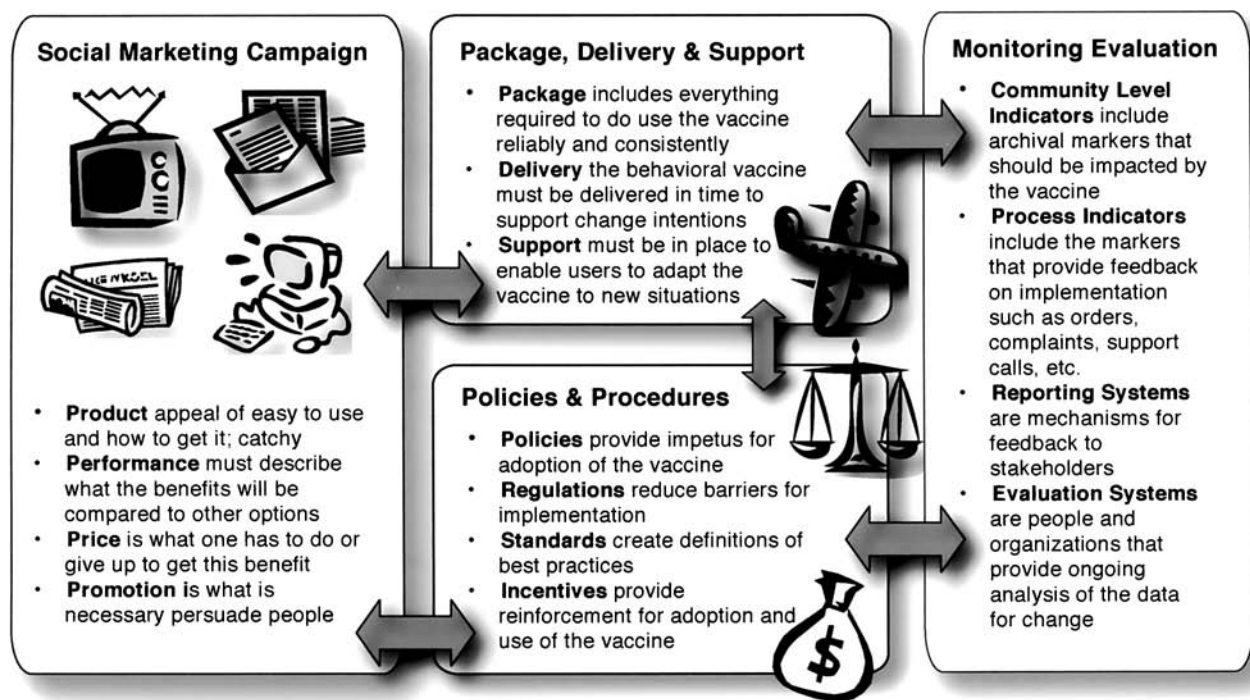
Social Marketing Campaign

NEWS

- **Product** appeal of easy to use and how to get it; catchy
- **Performance** must describe what the benefits will be compared to other options
- **Price** is what one has to do or give up to get this benefit
- **Promotion is** what is necessary persuade people

Package, Delivery & Support

- **Package** includes everything required to do use the vaccine reliably and consistently
- **Delivery** the behavioral vaccine must be delivered in time to support change intentions
- **Support** must be in place to enable users to adapt the vaccine to new situations

Policies & Procedures

- **Policies** provide impetus for adoption of the vaccine
- **Regulations** reduce barriers for implementation
- **Standards** create definitions of best practices
- **Incentives** provide reinforcement for adoption and use of the vaccine

$

Monitoring Evaluation

- **Community Level Indicators** include archival markers that should be impacted by the vaccine
- **Process Indicators** include the markers that provide feedback on implementation such as orders, complaints, support calls, etc.
- **Reporting Systems** are mechanisms for feedback to stakeholders
- **Evaluation Systems** are people and organizations that provide ongoing analysis of the data for change